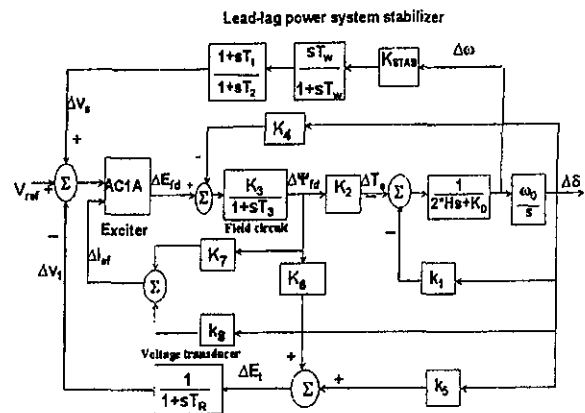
Lead-lag power system stabilizer

$\frac{1+sT_1}{1+sT_2}$

$\frac{sT_w}{1+sT_w}$

$K_{STAB}$

$\Delta\omega$

$\Delta V_s$

+

$K_4$

$V_{ref}$ +

$\Sigma$

AC1A

$\Delta E_{fd}$ +

$\Sigma$

$\frac{K_3}{1+sT_3}$

$\Delta\Psi_{fd}$

$K_2$

$\Delta T_e$

$\Sigma$

$\frac{1}{2^*Hs+K_D}$

$\frac{\omega_0}{s}$

$\Delta\delta$

Exciter

Field circuit

$\Delta I_{af}$

$K_7$

$\Sigma$

$K_6$

$k_1$

$\Delta V_1$

$K_8$

Voltage transducer

+

$\Delta E_t$

$\frac{1}{1+sT_R}$

$\Sigma$

+

$k_5$